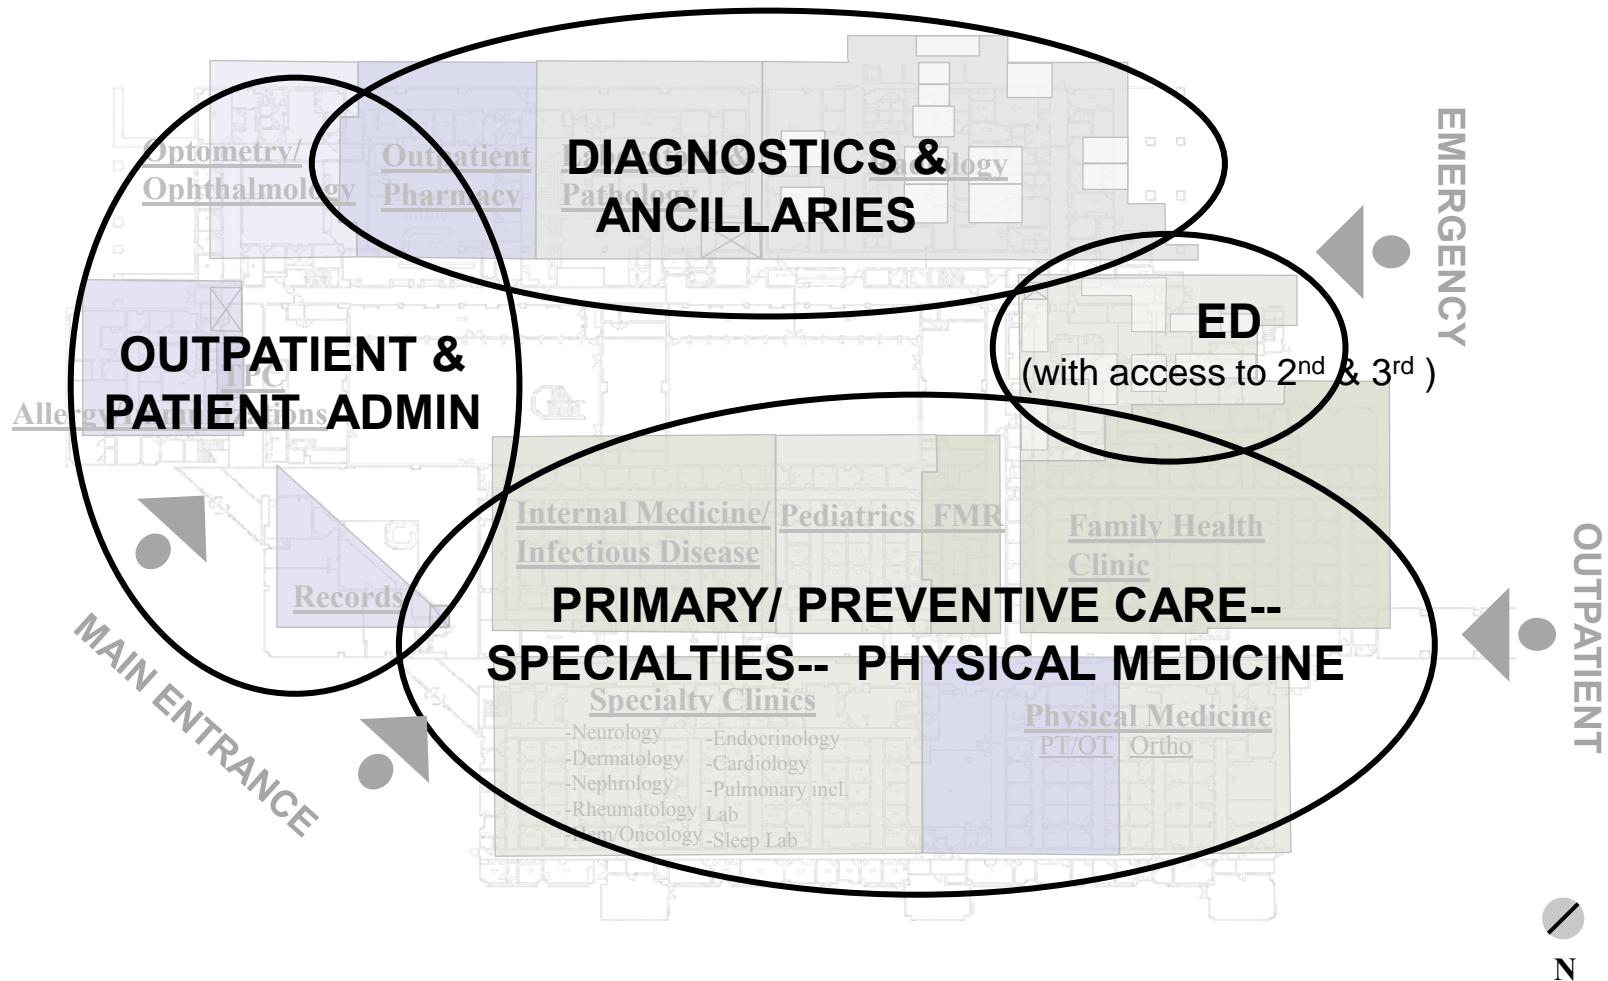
Optometry/ Ophthalmology

Outpatient Pharmacy

Pathology

DIAGNOSTICS & ANCILLARIES

EMERGENCY

ED
(with access to 2$^{nd}$ & 3$^{rd}$ )

OUTPATIENT & PATIENT ADMIN

Allergy

TPC

Records

Internal Medicine/ Infectious Disease

Pediatrics

FMR

Family Health Clinic

PRIMARY/ PREVENTIVE CARE-- SPECIALTIES-- PHYSICAL MEDICINE

Specialty Clinics
-Neurology
-Dermatology
-Nephrology
-Rheumatology
-Hem/Oncology
-Endocrinology
-Cardiology
-Pulmonary incl. Lab
-Sleep Lab

Physical Medicine
PT/OT
Ortho

OUTPATIENT

MAIN ENTRANCE

N